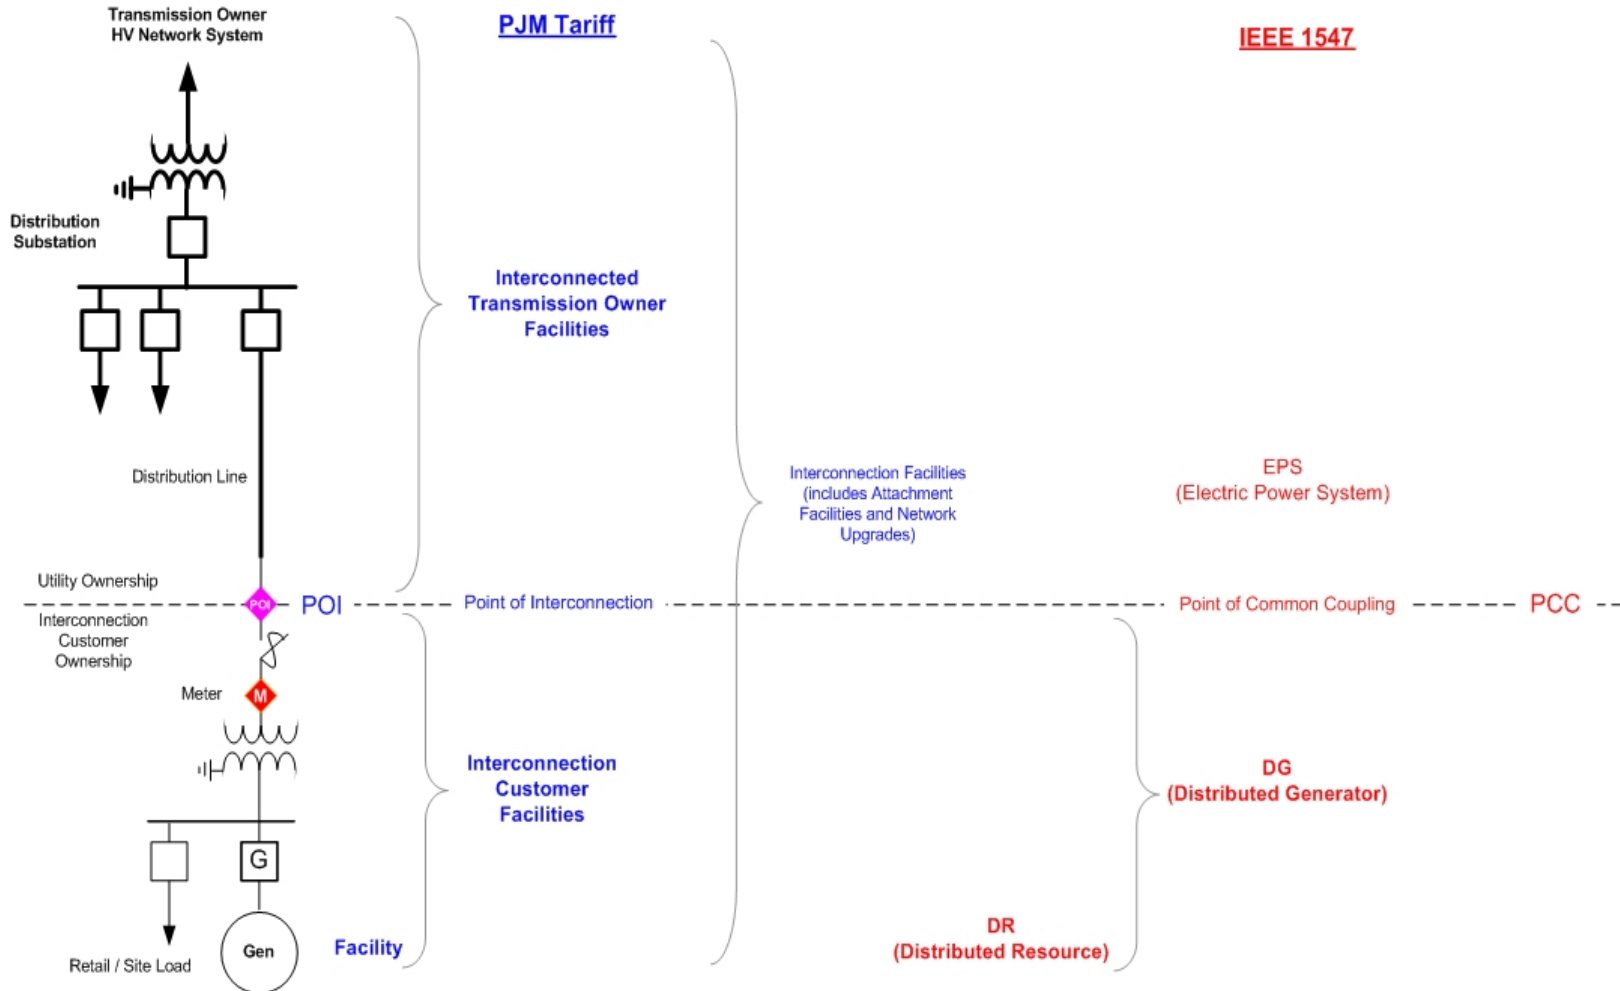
Transmission Owner
HV Network System

PJM Tariff

IEEE 1547

Distribution Substation

Interconnected Transmission Owner Facilities

Distribution Line

Interconnection Facilities (includes Attachment Facilities and Network Upgrades)

EPS
(Electric Power System)

Utility Ownership

POI

POI

Point of Interconnection

Point of Common Coupling

PCC

Interconnection Customer Ownership

Meter

M

Interconnection Customer Facilities

DG
(Distributed Generator)

G

Gen

Facility

Retail / Site Load

DR
(Distributed Resource)